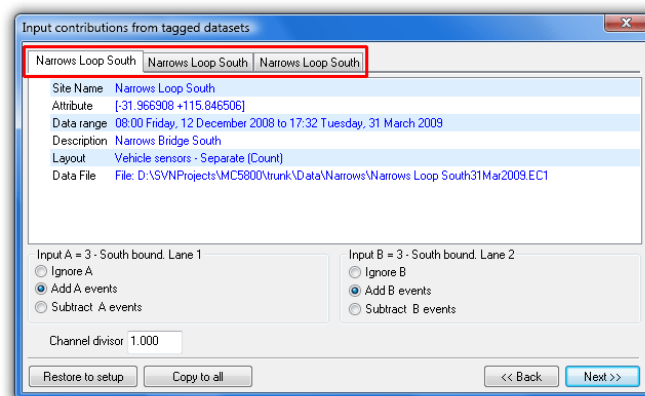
Input contributions from tagged datasets

Narrows Loop South | Narrows Loop South | Narrows Loop South

| | |
|---|---|
| Site Name | Narrows Loop South |
| Attribute | [-31.966908 +115.846506] |
| Data range | 08:00 Friday, 12 December 2008 to 17:32 Tuesday, 31 March 2009 |
| Description | Narrows Bridge South |
| Layout | Vehicle sensors - Separate (Count) |
| Data File | File: D:\SVNProjects\MC5800\trunk\Data\Narrows\Narrows Loop South31Mar2009.EC1 |

Input A = 3 - South bound. Lane 1
Ignore A
Add A events
Subtract A events

Input B = 3 - South bound. Lane 2
Ignore B
Add B events
Subtract B events

Channel divisor 1.000

Restore to setup
Copy to all
<< Back
Next >>